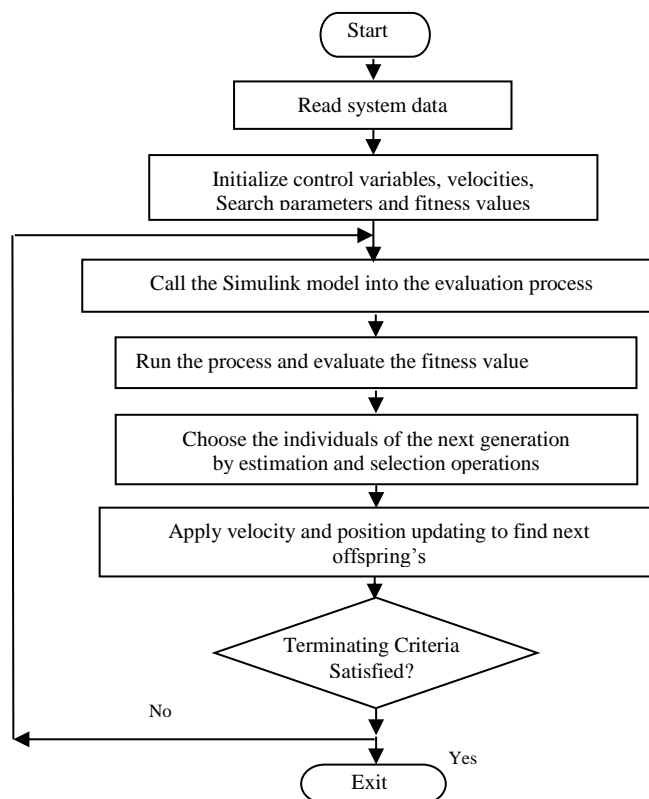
Start

Read system data

Initialize control variables, velocities, Search parameters and fitness values

Call the Simulink model into the evaluation process

Run the process and evaluate the fitness value

Choose the individuals of the next generation by estimation and selection operations

Apply velocity and position updating to find next offspring's

Terminating Criteria Satisfied?

No

Yes

Exit